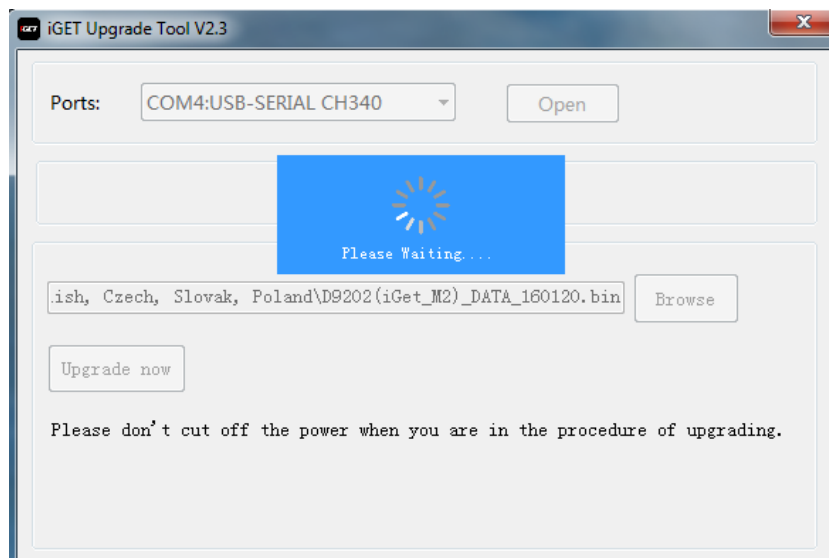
iGET Upgrade Tool V2.3

Ports: COM4:USB-SERIAL CH340 Open

Please Waiting....

.ish, Czech, Slovak, Poland\D9202(iGet_M2)_DATA_160120.bin Browse

Upgrade now

Please don't cut off the power when you are in the procedure of upgrading.